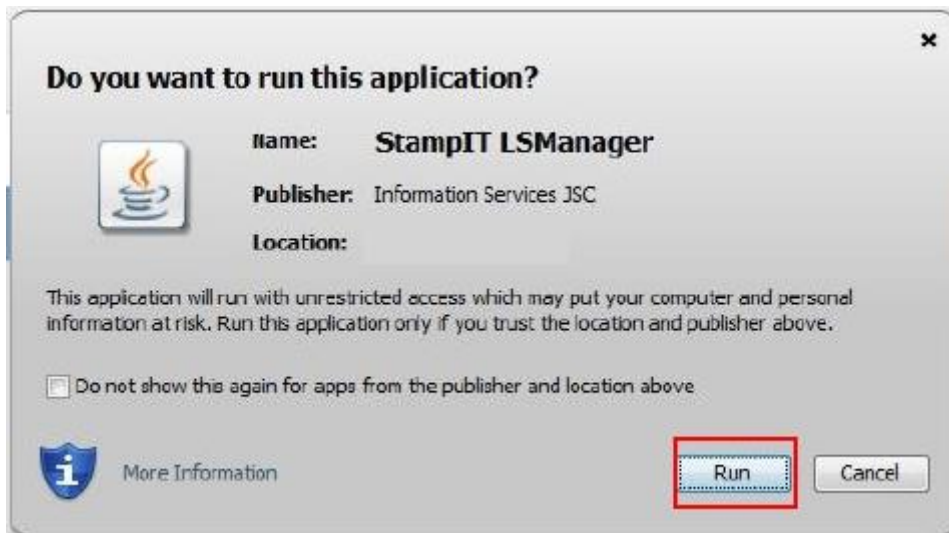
×

Do you want to run this application?

Name: StampIT LSManager

Publisher: Information Services JSC

Location:

This application will run with unrestricted access which may put your computer and personal information at risk. Run this application only if you trust the location and publisher above.

Do not show this again for apps from the publisher and location above

More Information

Run

Cancel